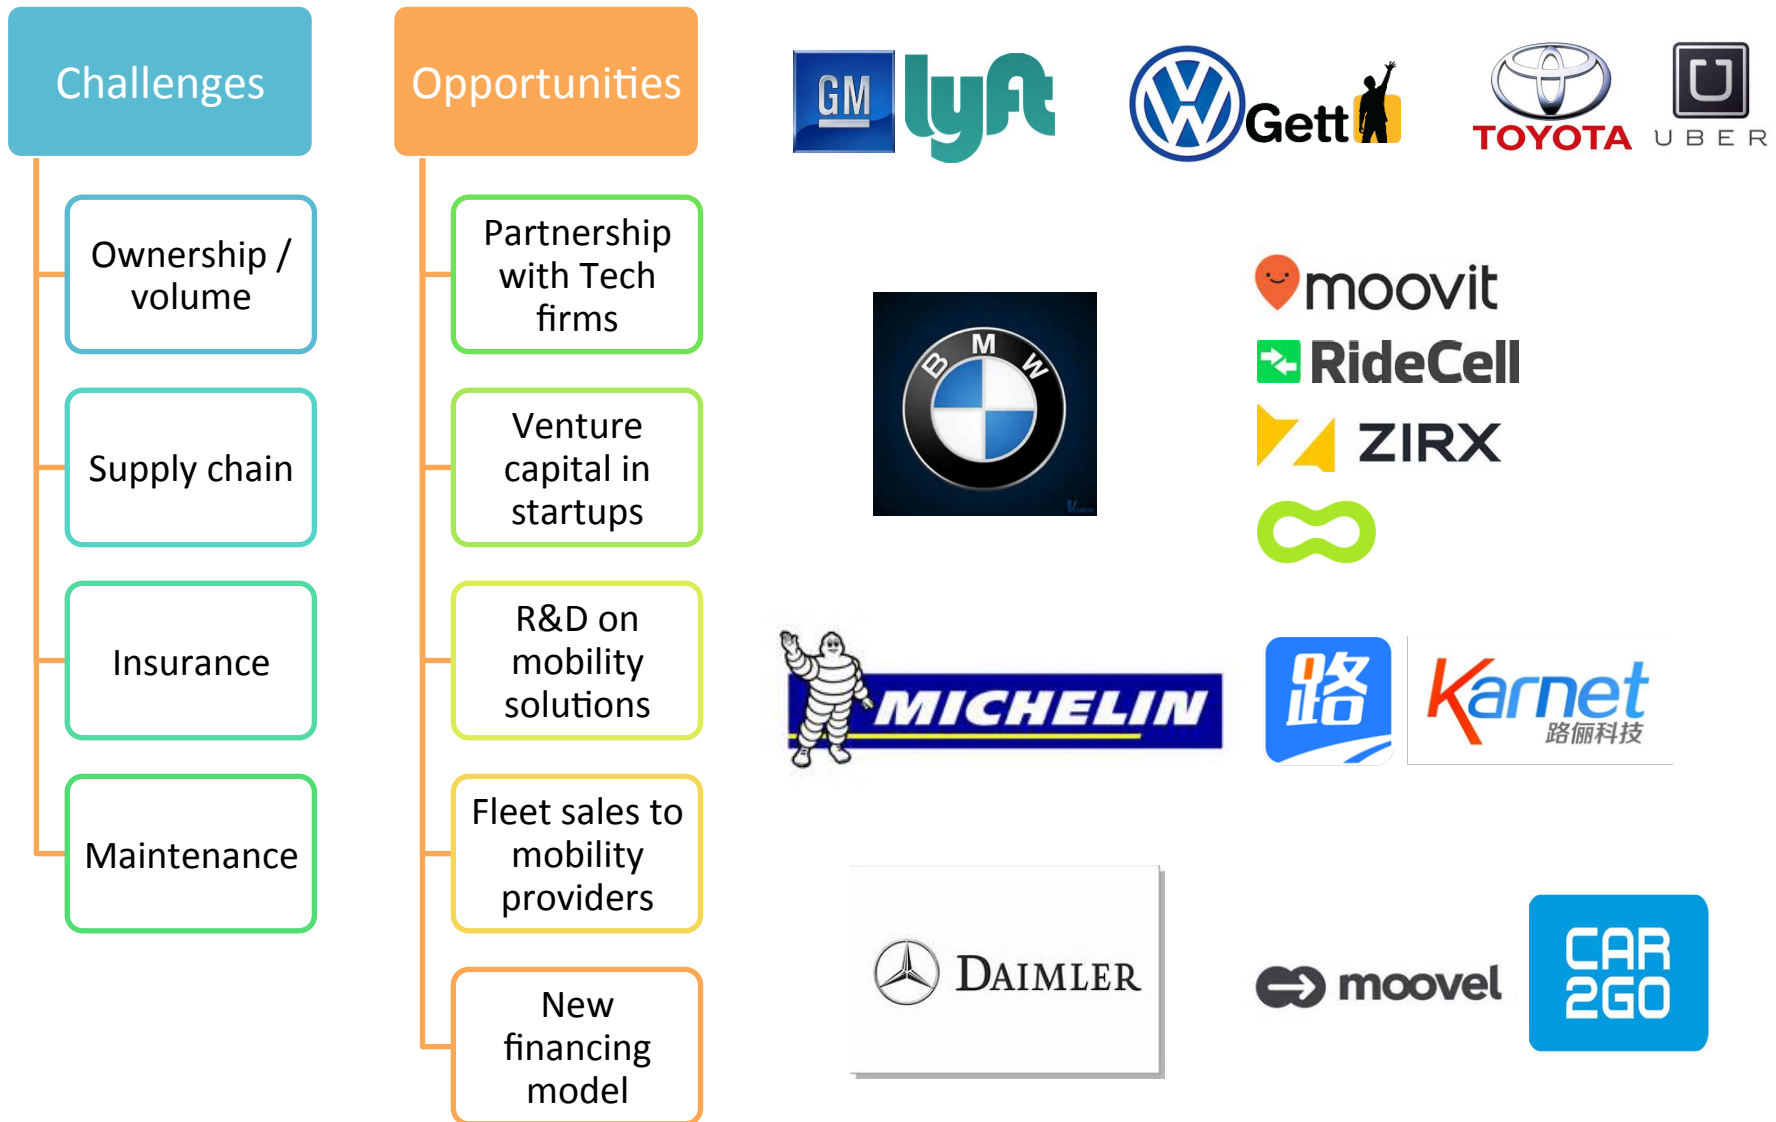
Challenges

Ownership / volume

Supply chain

Insurance

Maintenance

Opportunities

Partnership with Tech firms

Venture capital in startups

R&D on mobility solutions

Fleet sales to mobility providers

New financing model

GM lyft Gett TOYOTA UBER

BMW

moovit
RideCell
ZIRX

MICHELIN

路

Karnet 路俪科技

DAIMLER

moovel

CAR 2GO